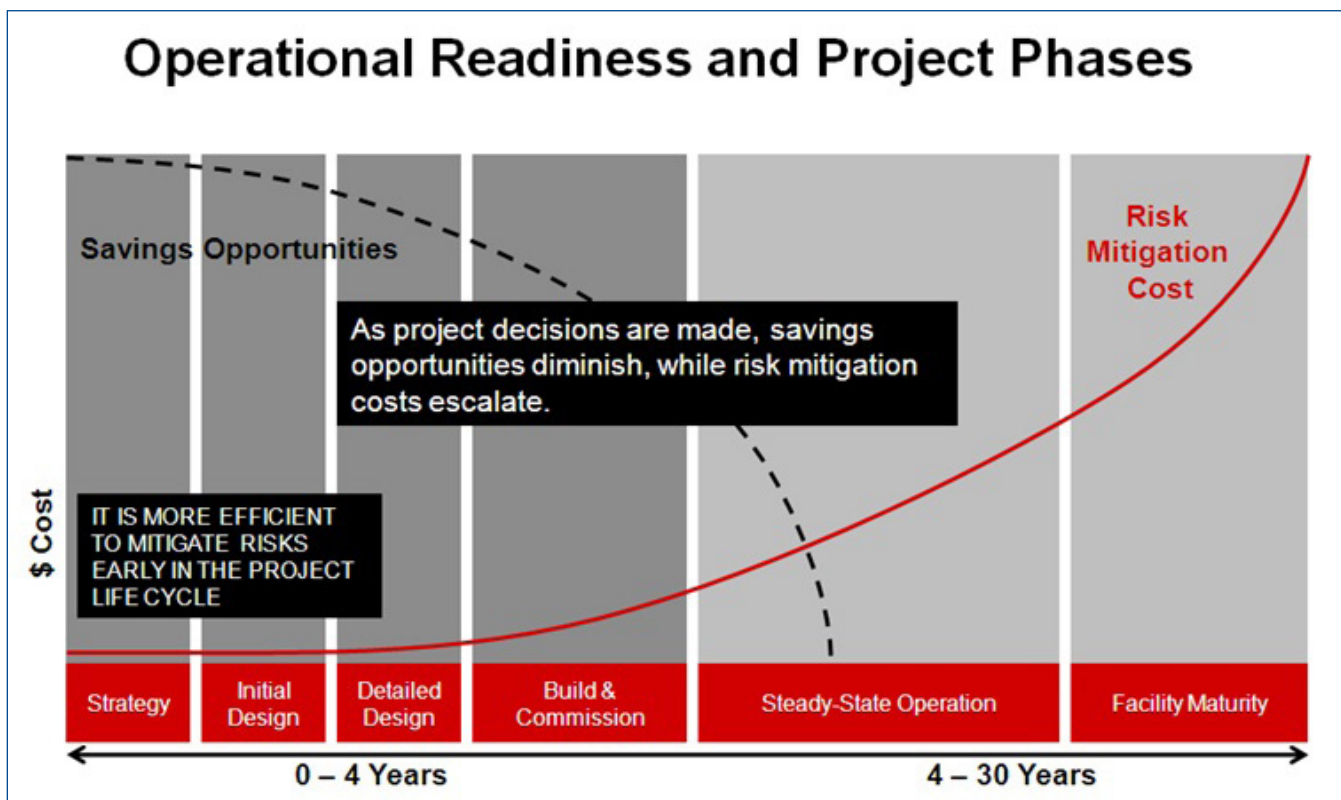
Operational Readiness and Project Phases

Savings Opportunities

Risk Mitigation Cost

As project decisions are made, savings opportunities diminish, while risk mitigation costs escalate.

$ Cost

IT IS MORE EFFICIENT TO MITIGATE RISKS EARLY IN THE PROJECT LIFE CYCLE

| Strategy | Initial Design | Detailed Design | Build & Commission | Steady-State Operation | Facility Maturity |
|---|---|---|---|---|---|

0 – 4 Years

4 – 30 Years